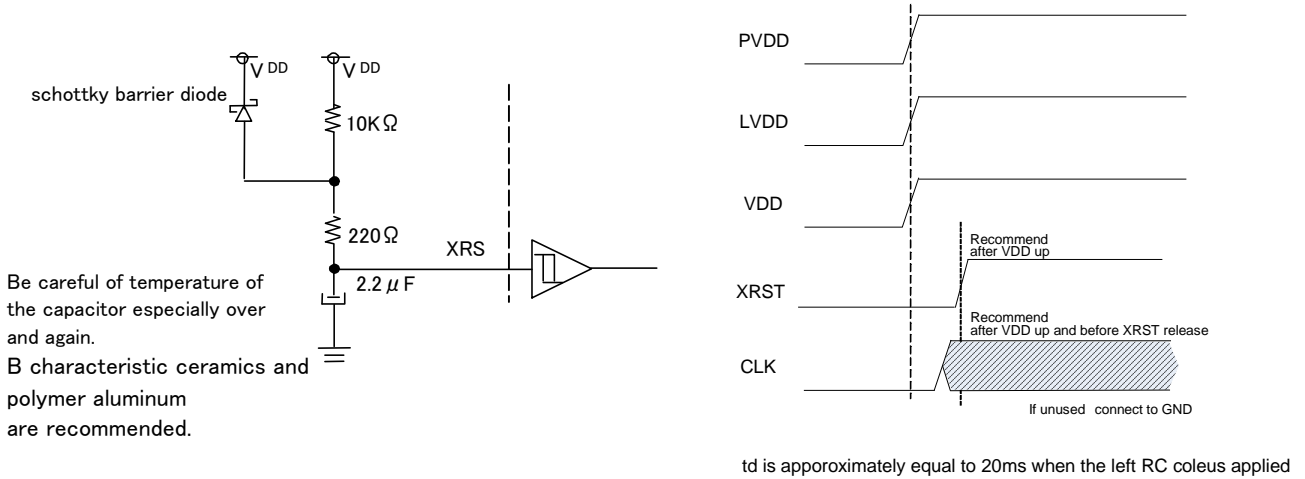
V DD

V DD

schottky barrier diode

10KΩ

220Ω

XRS

2.2 $\mu$ F

Be careful of temperature of the capacitor especially over and again.
B characteristic ceramics and polymer aluminum
are recommended.

PVDD

LVDD

VDD

Recommend
after VDD up

XRST

Recommend
after VDD up and before XRST release

CLK

If unused connect to GND

td is apporoximately equal to 20ms when the left RC coleus applied